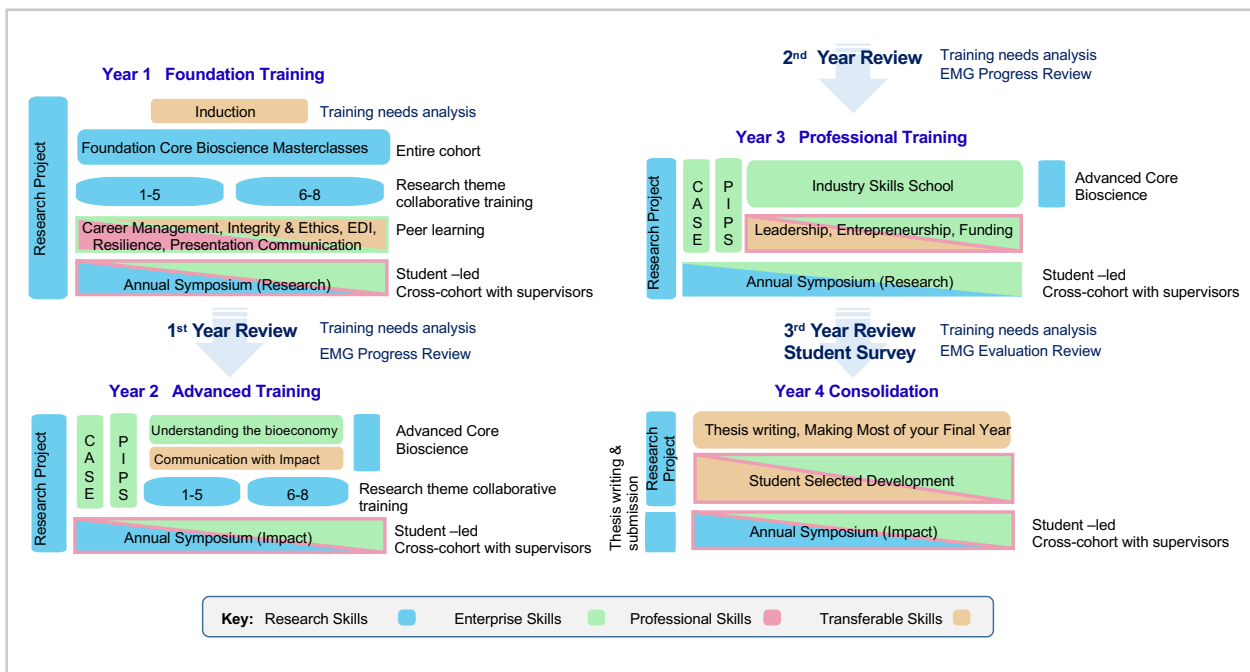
Year 1 Foundation Training

Research Project

Induction

Training needs analysis

Foundation Core Bioscience Masterclasses

Entire cohort

1-5

6-8

Research theme collaborative training

Career Management, Integrity & Ethics, EDI, Resilience, Presentation Communication

Peer learning

Annual Symposium (Research)

Student –led Cross-cohort with supervisors

1st Year Review

Training needs analysis

EMG Progress Review

Year 2 Advanced Training

Research Project

C A S E

P I P S

Understanding the bioeconomy

Communication with Impact

Advanced Core Bioscience

1-5

6-8

Research theme collaborative training

Annual Symposium (Impact)

Student –led Cross-cohort with supervisors

2nd Year Review

Training needs analysis

EMG Progress Review

Year 3 Professional Training

Research Project

C A S E

P I P S

Industry Skills School

Advanced Core Bioscience

Leadership, Entrepreneurship, Funding

Annual Symposium (Research)

Student –led Cross-cohort with supervisors

3rd Year Review Student Survey

Training needs analysis

EMG Evaluation Review

Year 4 Consolidation

Thesis writing & submission

Research Project

Thesis writing, Making Most of your Final Year

Student Selected Development

Annual Symposium (Impact)

Student –led Cross-cohort with supervisors

Key: Research Skills Enterprise Skills Professional Skills Transferable Skills